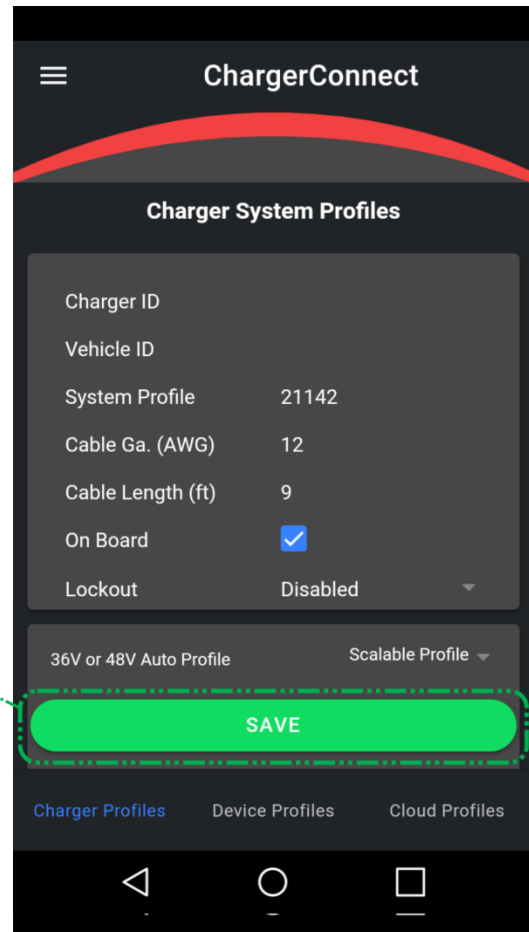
ChargerConnect

Charger System Profiles

Charger ID
Vehicle ID
System Profile 21142
Cable Ga. (AWG) 12
Cable Length (ft) 9
On Board
Lockout Disabled

36V or 48V Auto Profile Scalable Profile

SAVE

Charger Profiles Device Profiles Cloud Profiles